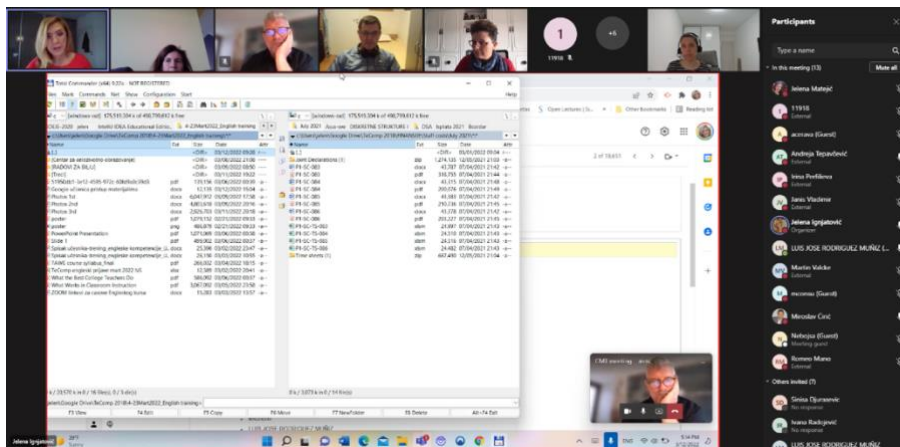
1

11918

+6

Participants

Type a name

In this meeting (13)

Mute all

Jelena Matejić

11918

External

acenavo (Guest)

Andreja Tepavčević

External

Irina Prefileva

External

Janis Vladimir

External

Jelena Ignjatović

Organizer

LUIS JOSE RODRIGUEZ MUÑIZ (...

Martin Valcke

External

mcenavo (Guest)

Miroslav Ćirić

Nebojsa (Guest)

Meeting guest

Romeo Mano

External

Others invited (7)

Sinisa Djurasevic

No response

Ivana Radojević

No response

LUIS JOSE RODRIGUEZ MUÑIZ

Total Commander (x64) 9.22a - NOT REGISTERED

Files Mark Commands Net Show Configuration Start

Help

F3 View

F4 Edit

F5 Copy

F6 Move

F7 NewFolder

F8 Delete

Alt+F4 Exit

Jelena Ignjatović